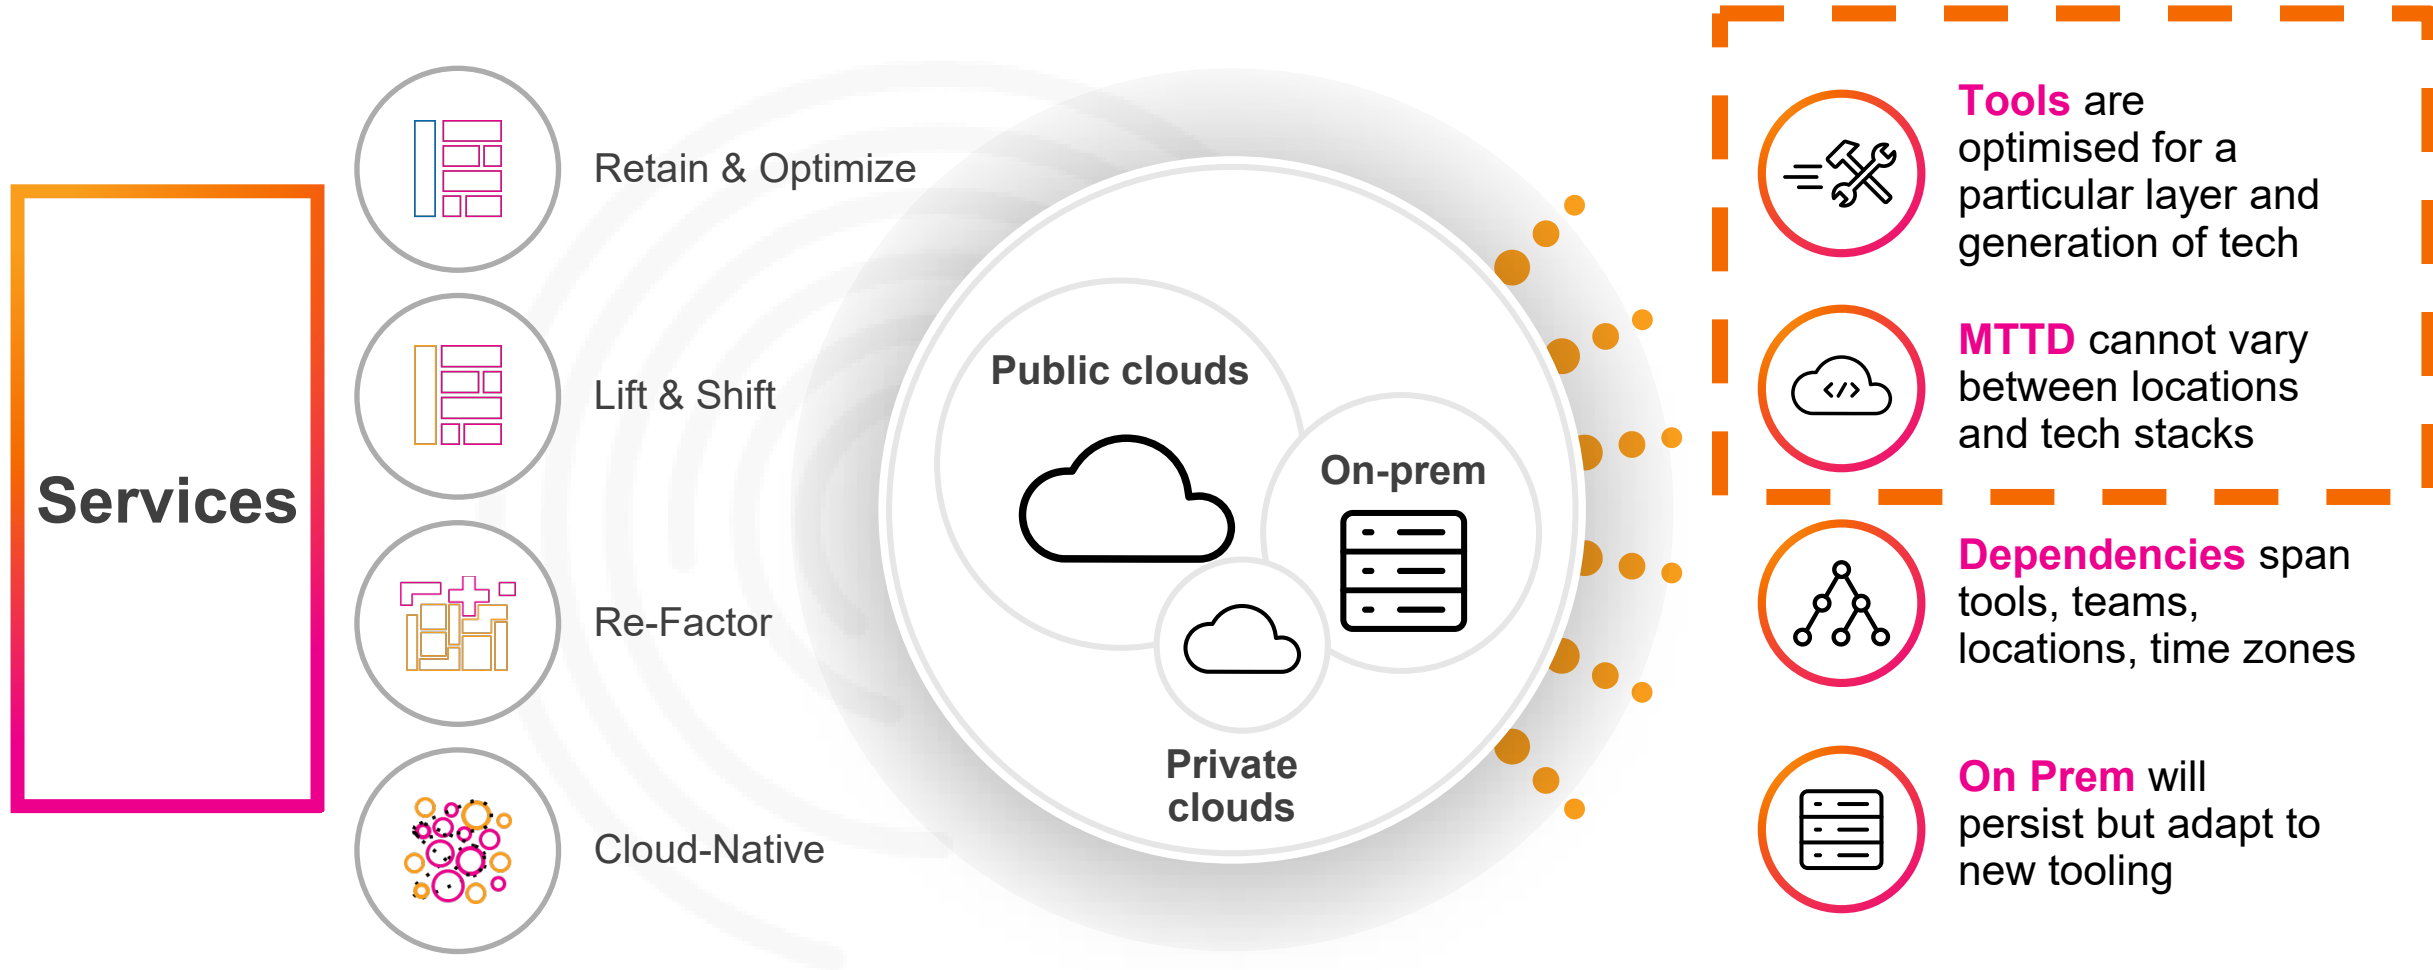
Services

Retain & Optimize

Lift & Shift

Re-Factor

Cloud-Native

Public clouds

On-prem

Private clouds

Tools are optimised for a particular layer and generation of tech

MTTD cannot vary between locations and tech stacks

Dependencies span tools, teams, locations, time zones

On Prem will persist but adapt to new tooling